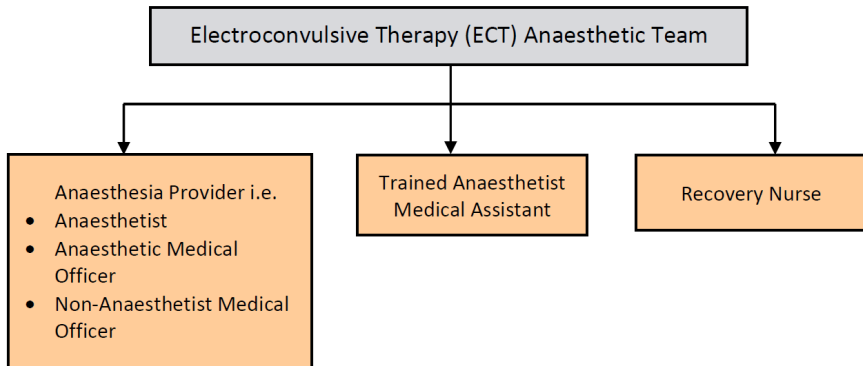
Electroconvulsive Therapy (ECT) Anaesthetic Team

Anaesthesia Provider i.e.
- Anaesthetist
- Anaesthetic Medical Officer
- Non-Anaesthetist Medical Officer

Trained Anaesthetist Medical Assistant

Recovery Nurse